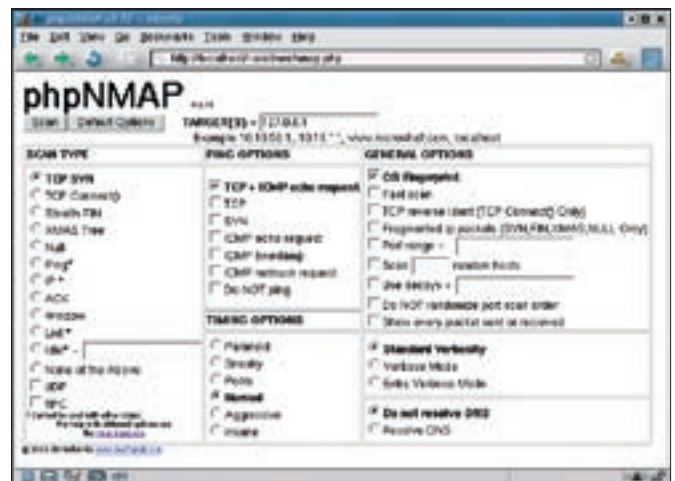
phpNMAP

Scan | Default Options

TARGET(S) = 127.0.0.1

Example: 10.10.0.1, 10.1.*.*, www.microsoft.com, localhost

SCAN TYPE

TCP SYN
TCP Connect()
Stealth FIN
XMAS Tree
Null
Ping*
IP *
ACK
Window
UAF*
Idle* -
None of the Above
UDP
RPC

PING OPTIONS

TCP + ICMP echo request
TCP
SYN
ICMP echo request
ICMP timestamp
ICMP netmask request
Do NOT ping

TIMING OPTIONS

Paranoid
Sneaky
Polite
Normal
Aggressive
Insane

GENERAL OPTIONS

OS fingerprint
Fast scan
TCP reverse ident (TCP Connect() Only)
Fragmented ip packets (SYN,FIN,XMAS,NULL Only)
Port range =
Scan random hosts
Use decoys =
Do NOT randomize port scan order
Show every packet sent or received

Standard Verbosity
Verbose Mode
Extra Verbose Mode

Do not resolve DNS
Resolve DNS